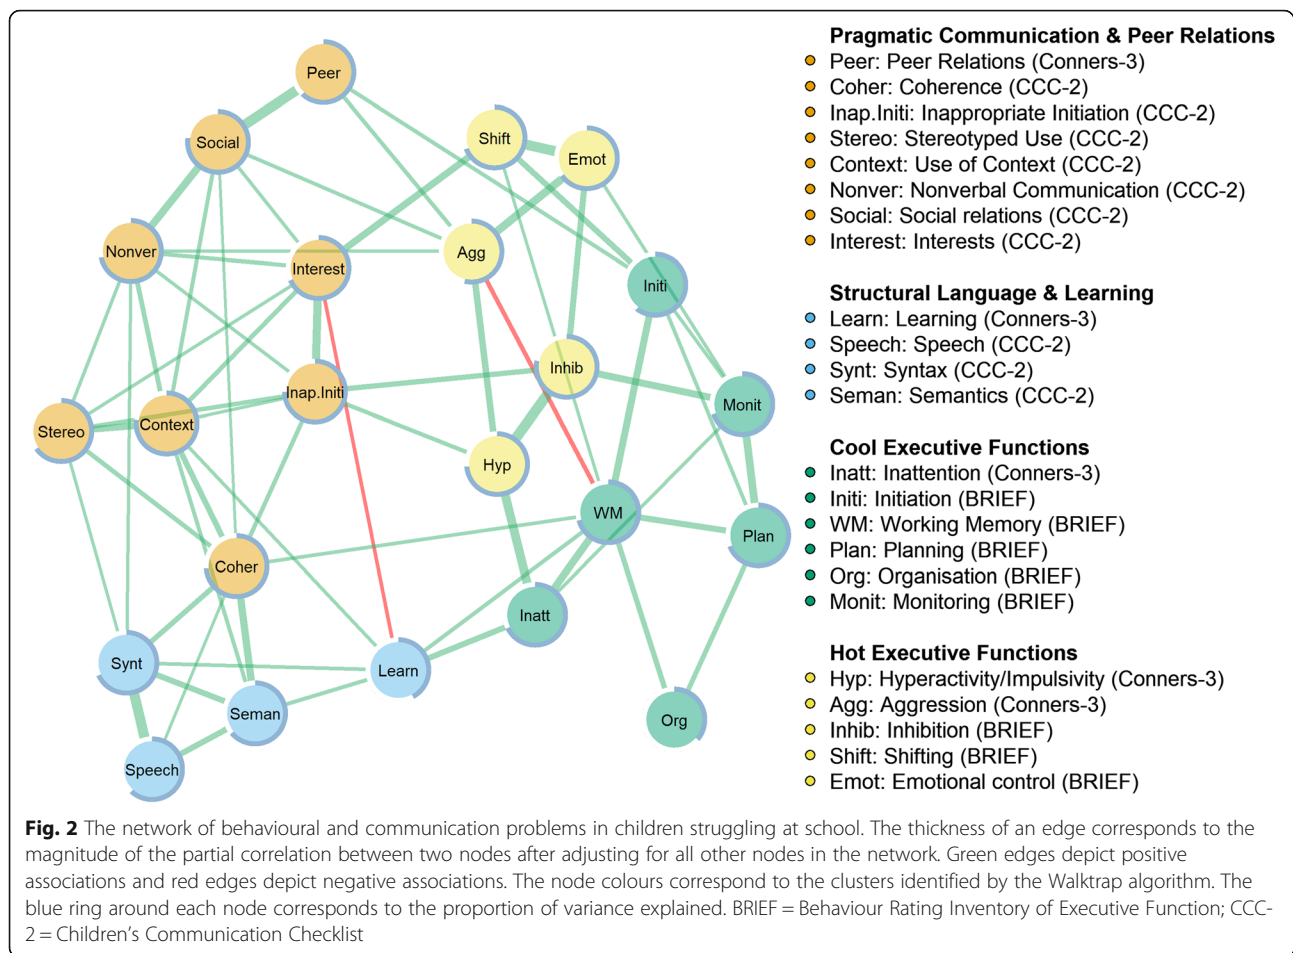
Peer
Social
Shift
Emot
Nonver
Interest
Agg
Initi
Inhib
Inap.Initi
Monit
Stereo
Context
Hyp
WM
Plan
Coher
Inatt
Synt
Learn
Seman
Org
Speech

Pragmatic Communication & Peer Relations
Peer: Peer Relations (Conners-3)
Coher: Coherence (CCC-2)
Inap.Initi: Inappropriate Initiation (CCC-2)
Stereo: Stereotyped Use (CCC-2)
Context: Use of Context (CCC-2)
Nonver: Nonverbal Communication (CCC-2)
Social: Social relations (CCC-2)
Interest: Interests (CCC-2)

Structural Language & Learning
Learn: Learning (Conners-3)
Speech: Speech (CCC-2)
Synt: Syntax (CCC-2)
Seman: Semantics (CCC-2)

Cool Executive Functions
Inatt: Inattention (Conners-3)
Initi: Initiation (BRIEF)
WM: Working Memory (BRIEF)
Plan: Planning (BRIEF)
Org: Organisation (BRIEF)
Monit: Monitoring (BRIEF)

Hot Executive Functions
Hyp: Hyperactivity/Impulsivity (Conners-3)
Agg: Aggression (Conners-3)
Inhib: Inhibition (BRIEF)
Shift: Shifting (BRIEF)
Emot: Emotional control (BRIEF)

Fig. 2 The network of behavioural and communication problems in children struggling at school. The thickness of an edge corresponds to the magnitude of the partial correlation between two nodes after adjusting for all other nodes in the network. Green edges depict positive associations and red edges depict negative associations. The node colours correspond to the clusters identified by the Walktrap algorithm. The blue ring around each node corresponds to the proportion of variance explained. BRIEF = Behaviour Rating Inventory of Executive Function; CCC-2 = Children's Communication Checklist